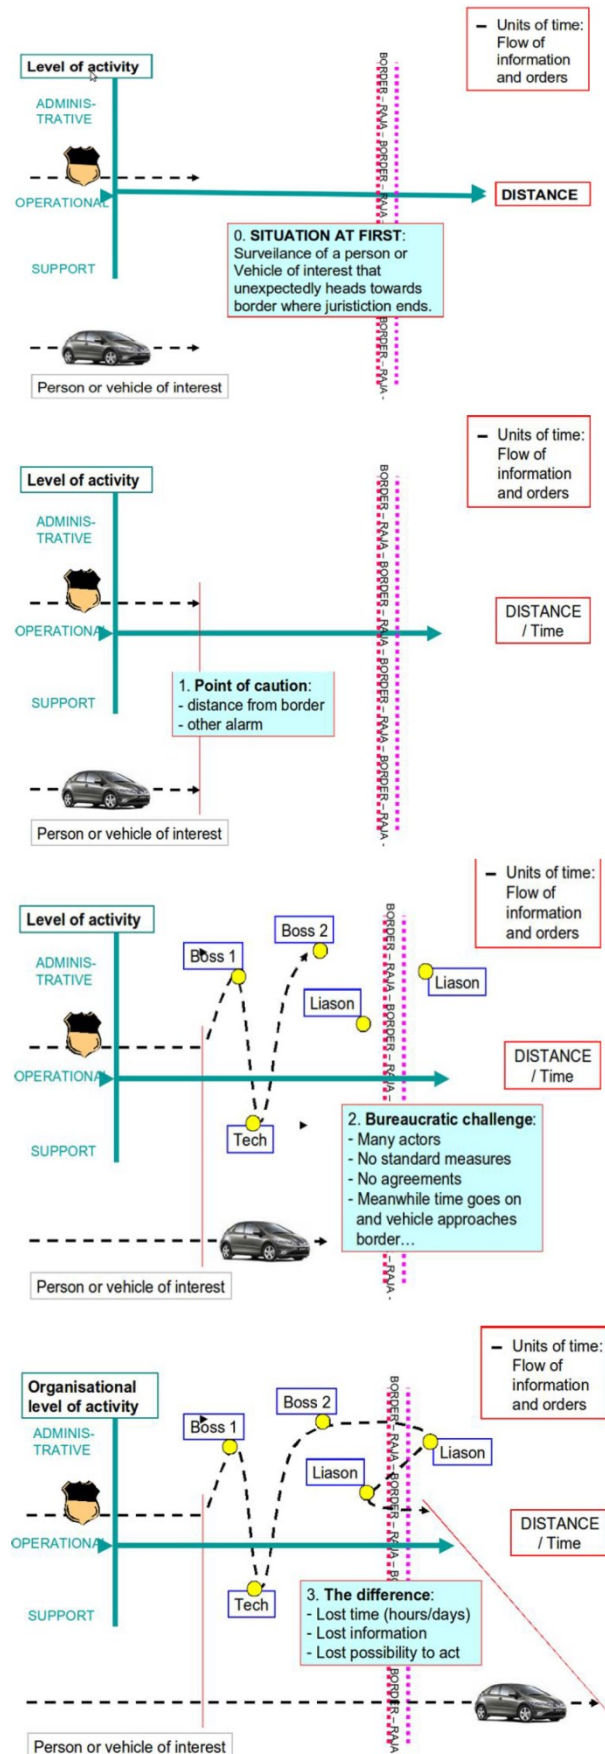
– Units of time: Flow of information and orders

Level of activity

ADMINISTRATIVE

OPERATIONAL

SUPPORT

BORDER – RAJA – BORDER – RAJA – BORDER – RAJA -

DISTANCE

0. SITUATION AT FIRST: Surveilance of a person or Vehicle of interest that unexpectedly heads towards border where juristiction ends.

Person or vehicle of interest

– Units of time: Flow of information and orders

Level of activity

ADMINISTRATIVE

OPERATIONAL

SUPPORT

BORDER – RAJA – BORDER – RAJA – BORDER – RAJA – BORDER – RAJA -

DISTANCE / Time

1. Point of caution:
- distance from border
- other alarm

Person or vehicle of interest

– Units of time: Flow of information and orders

Level of activity

ADMINISTRATIVE

OPERATIONAL

SUPPORT

Boss 1

Boss 2

Liason

Liason

Tech

BORDER – RAJA – BORDER – RAJA – RAJA -

DISTANCE / Time

2. Bureaucratic challenge:
- Many actors
- No standard measures
- No agreements
- Meanwhile time goes on and vehicle approaches border…

Person or vehicle of interest

– Units of time: Flow of information and orders

Organisational level of activity

ADMINISTRATIVE

OPERATIONAL

SUPPORT

Boss 1

Boss 2

Liason

Liason

Tech

BORDER – RAJA – BORDER – RAJA – BORDER – RAJA

DISTANCE / Time

3. The difference:
- Lost time (hours/days)
- Lost information
- Lost possibility to act

Person or vehicle of interest